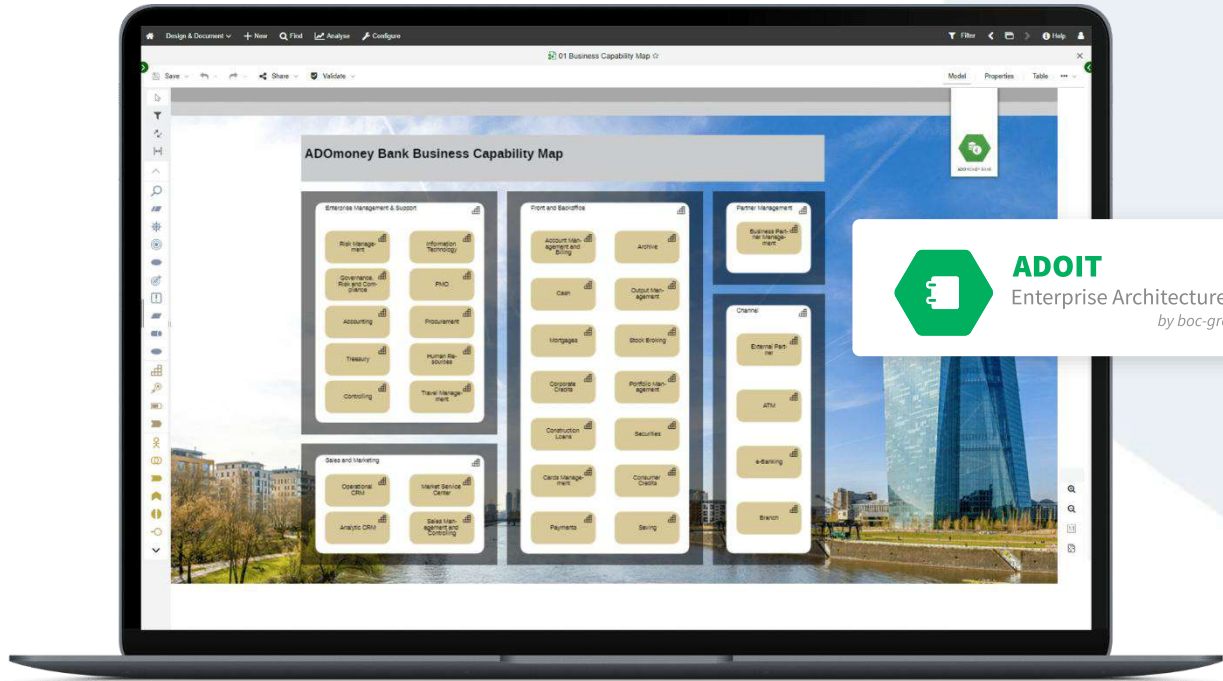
Design & Document New Find Analyse Configure Filter Help

01 Business Capability Map ☆

Save Share Validate Model Properties Table

ADOmoney Bank Business Capability Map

ADOMONEY BANK

Enterprise Management & Support

Risk Management

Information Technology

Governance, Risk and Compliance

PMO

Accounting

Procurement

Treasury

Human Resources

Controlling

Travel Management

Front and Backoffice

Account Management and Billing

Archive

Cash

Output Management

Mortgages

Stock Broking

Corporate Credits

Portfolio Management

Construction Loans

Securities

Cards Management

Consumer Credits

Payments

Saving

Partner Management

Business Partner Management

Channel

External Partner

ATM

e-Banking

Branch

Sales and Marketing

Operational CRM

Market Service Center

Analytic CRM

Sales Management and Controlling

ADOIT
Enterprise Architecture
by boc-gr